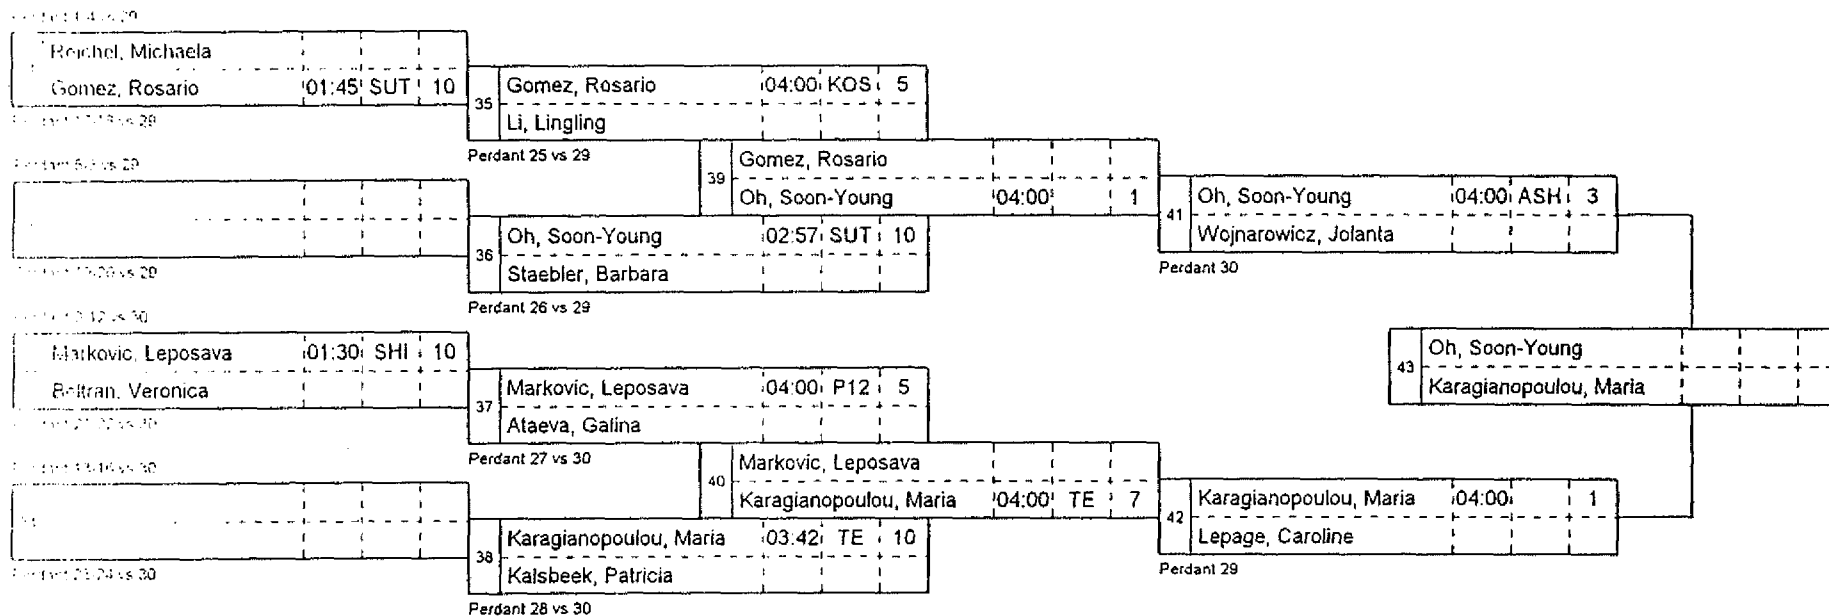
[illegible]

Reichel, Michaela
Gomez, Rosario 01:45 SUT 10

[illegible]

35 Gomez, Rosario 04:00 KOS 5
Li, Lingling

Perdant 25 vs 29

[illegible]

39 Gomez, Rosario
Oh, Soon-Young 04:00 1

36 Oh, Soon-Young 02:57 SUT 10
Staebler, Barbara

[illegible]

Perdant 26 vs 29

41 Oh, Soon-Young 04:00 ASH 3
Wojnarowicz, Jolanta

Perdant 30

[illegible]

Markovic, Leposava 01:30 SHI 10
Beltran, Veronica

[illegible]

37 Markovic, Leposava 04:00 P12 5
Ataeva, Galina

Perdant 27 vs 30

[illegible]

40 Markovic, Leposava
Karagianopoulou, Maria 04:00 TE 7

38 Karagianopoulou, Maria 03:42 TE 10
Kalsbeek, Patricia

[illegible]

Perdant 28 vs 30

42 Karagianopoulou, Maria 04:00 1
Lepage, Caroline

Perdant 29

43 Oh, Soon-Young
Karagianopoulou, Maria